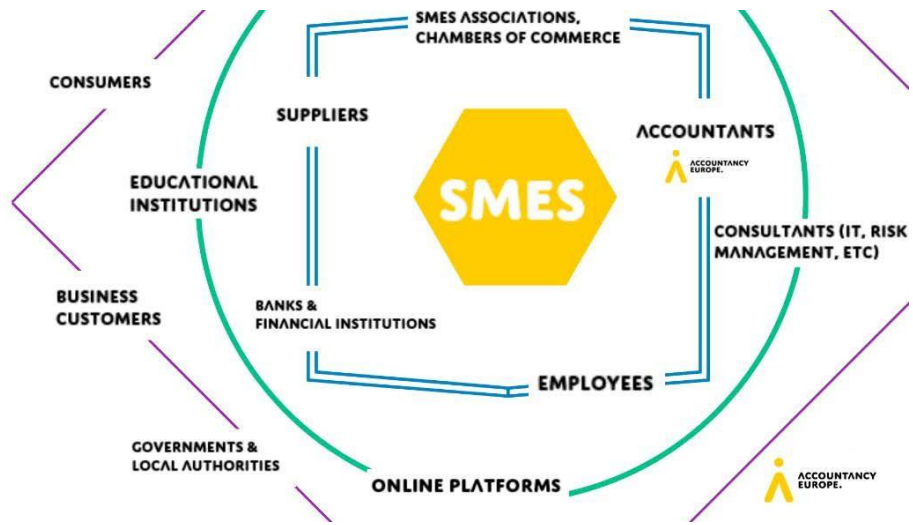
SMES ASSOCIATIONS, CHAMBERS OF COMMERCE

CONSUMERS

SUPPLIERS

ACCOUNTANTS

ACCOUNTANCY EUROPE.

EDUCATIONAL INSTITUTIONS

SMES

CONSULTANTS (IT, RISK MANAGEMENT, ETC)

BUSINESS CUSTOMERS

BANKS & FINANCIAL INSTITUTIONS

EMPLOYEES

GOVERNMENTS & LOCAL AUTHORITIES

ONLINE PLATFORMS

ACCOUNTANCY EUROPE.